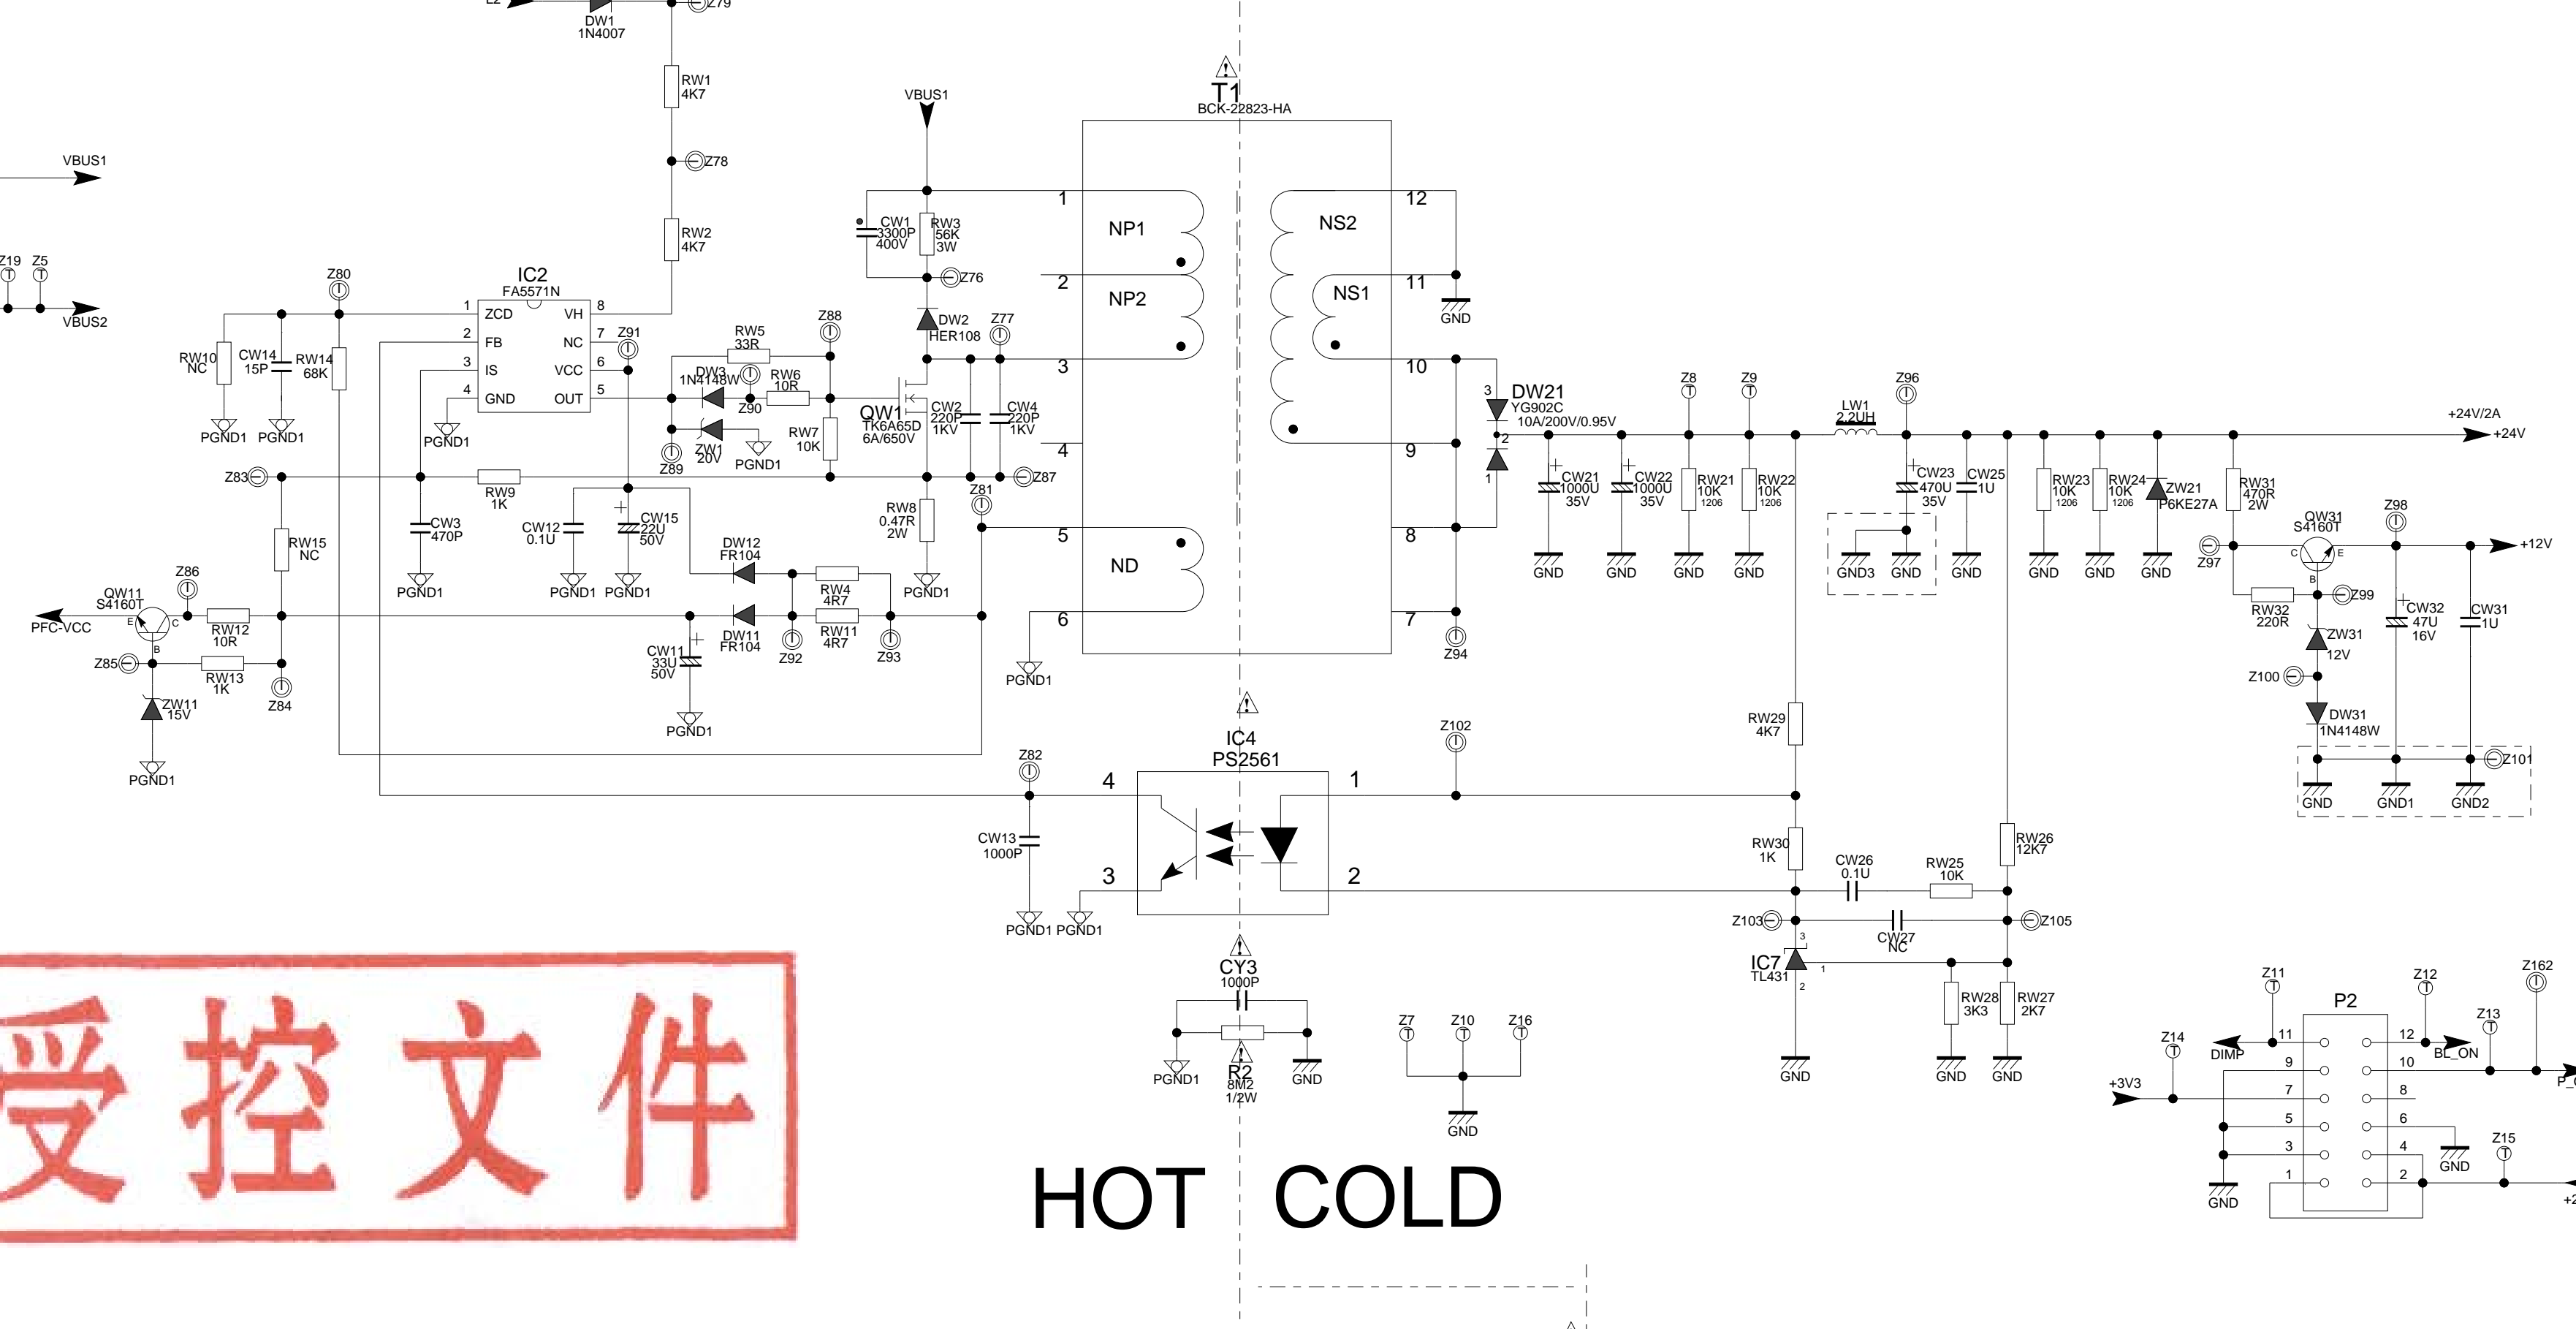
DW1
1N4007
Z79
RW1
4K7
Z78
RW2
4K7
VBUS1
VBUS1
Z19 Z5
VBUS2
Z80
IC2
FA5571N
1 ZCD VH 8
2 FB NC 7
3 IS VCC 6
4 GND OUT 5
RW10
NC
CW14
15P
RW14
68K
PGND1 PGND1
PGND1
Z91
RW5
33R
Z88
DW3
1N4148W
RW6
10R
Z90
ZW1
20V
Z89
PGND1
RW7
10K
QW1
TK6A65D
6A/650V
CW1
3300P
400V
RW3
56K
3W
Z76
DW2
HER108
Z77
CW2
220P
1KV
CW4
220P
1KV
Z87
Z81
RW8
0.47R
2W
PGND1
Z83
RW9
1K
CW3
470P
PGND1
CW12
0.1U
CW15
22U
50V
PGND1 PGND1
DW12
FR104
RW4
4R7
DW11
FR104
RW11
4R7
Z92
Z93
CW11
33U
50V
PGND1
RW15
NC
Z86
QW11
S4160T
PFC-VCC
RW12
10R
Z85
RW13
1K
Z84
ZW11
15V
PGND1
T1
BCK-22823-HA
1
NP1
2
NP2
3
4
5
ND
6
PGND1
NS2
12
NS1
11
GND
10
9
8
7
Z94
DW21
YG902C
10A/200V/0.95V
3
2
1
CW21
1000U
35V
CW22
1000U
35V
GND GND
Z8
Z9
RW21
10K
1206
RW22
10K
1206
GND GND
LW1
2.2UH
Z96
CW23
470U
35V
CW25
1U
GND3 GND GND
RW23
10K
1206
RW24
10K
1206
ZW21
P6KE27A
GND GND GND
RW31
470R
2W
+24V/2A
+24V
QW31
S4160T
Z98
+12V
Z97
RW32
220R
Z99
ZW31
12V
CW32
47U
16V
CW31
1U
Z100
DW31
1N4148W
Z101
GND GND1 GND2
IC4
PS2561
Z82
4
1
Z102
CW13
1000P
3
2
PGND1 PGND1
RW29
4K7
RW30
1K
CW26
0.1U
RW25
10K
RW26
12K7
Z103
Z105
CW27
NC
IC7
TL431
3
1
2
RW28
3K3
RW27
2K7
GND GND GND
CY3
1000P
PGND1
R2
8M2
1/2W
GND
Z7 Z10 Z16
GND
受控文件
HOT COLD
Z11
Z12
Z162
P2
Z14
Z13
DIMP
BL_ON
+3V3
11 12
9 10
7 8
5 6
3 4
1 2
GND
Z15
GND